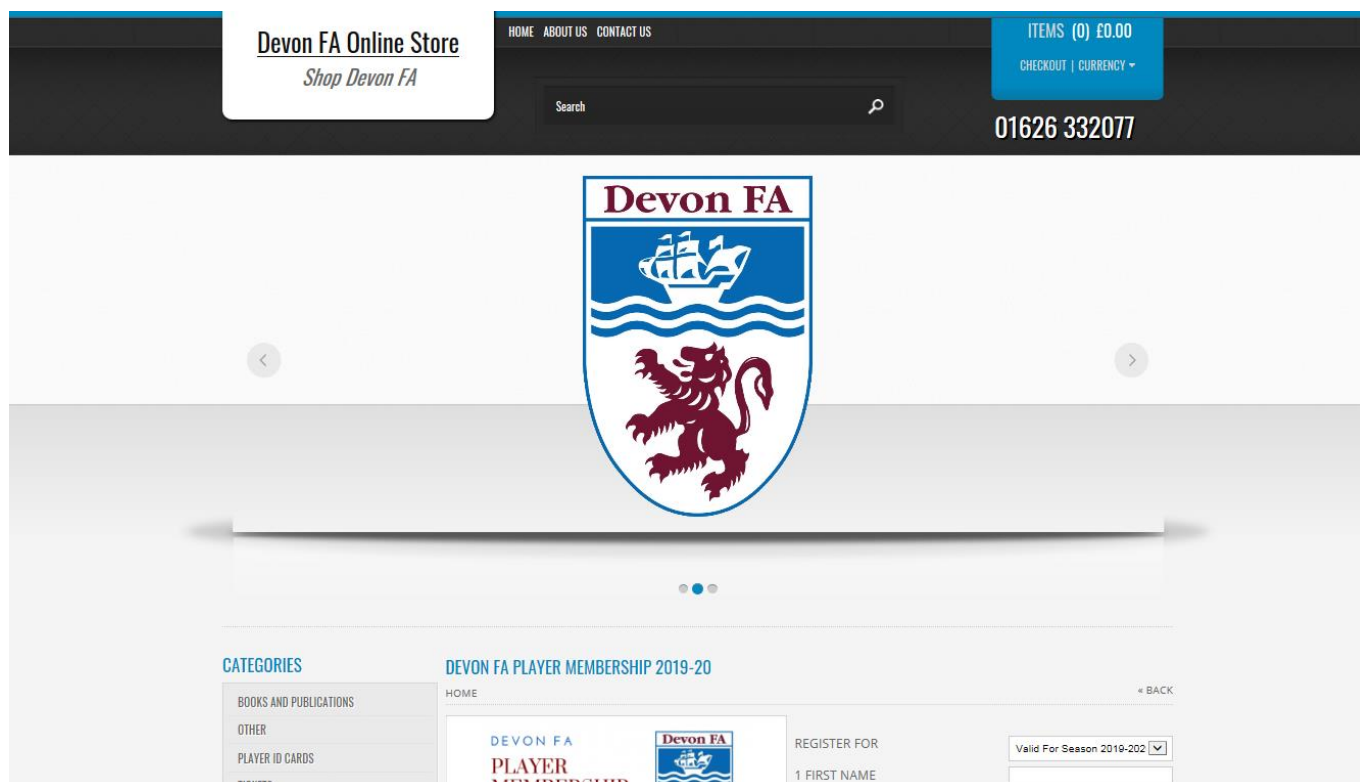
Devon FA Online Store
Shop Devon FA

HOME ABOUT US CONTACT US

Search

ITEMS (0) £0.00
CHECKOUT | CURRENCY

01626 332077

Devon FA

CATEGORIES
BOOKS AND PUBLICATIONS
OTHER
PLAYER ID CARDS
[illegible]

DEVON FA PLAYER MEMBERSHIP 2019-20
HOME
« BACK

DEVON FA
PLAYER
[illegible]
Devon FA

REGISTER FOR
Valid For Season 2019-202
1 FIRST NAME